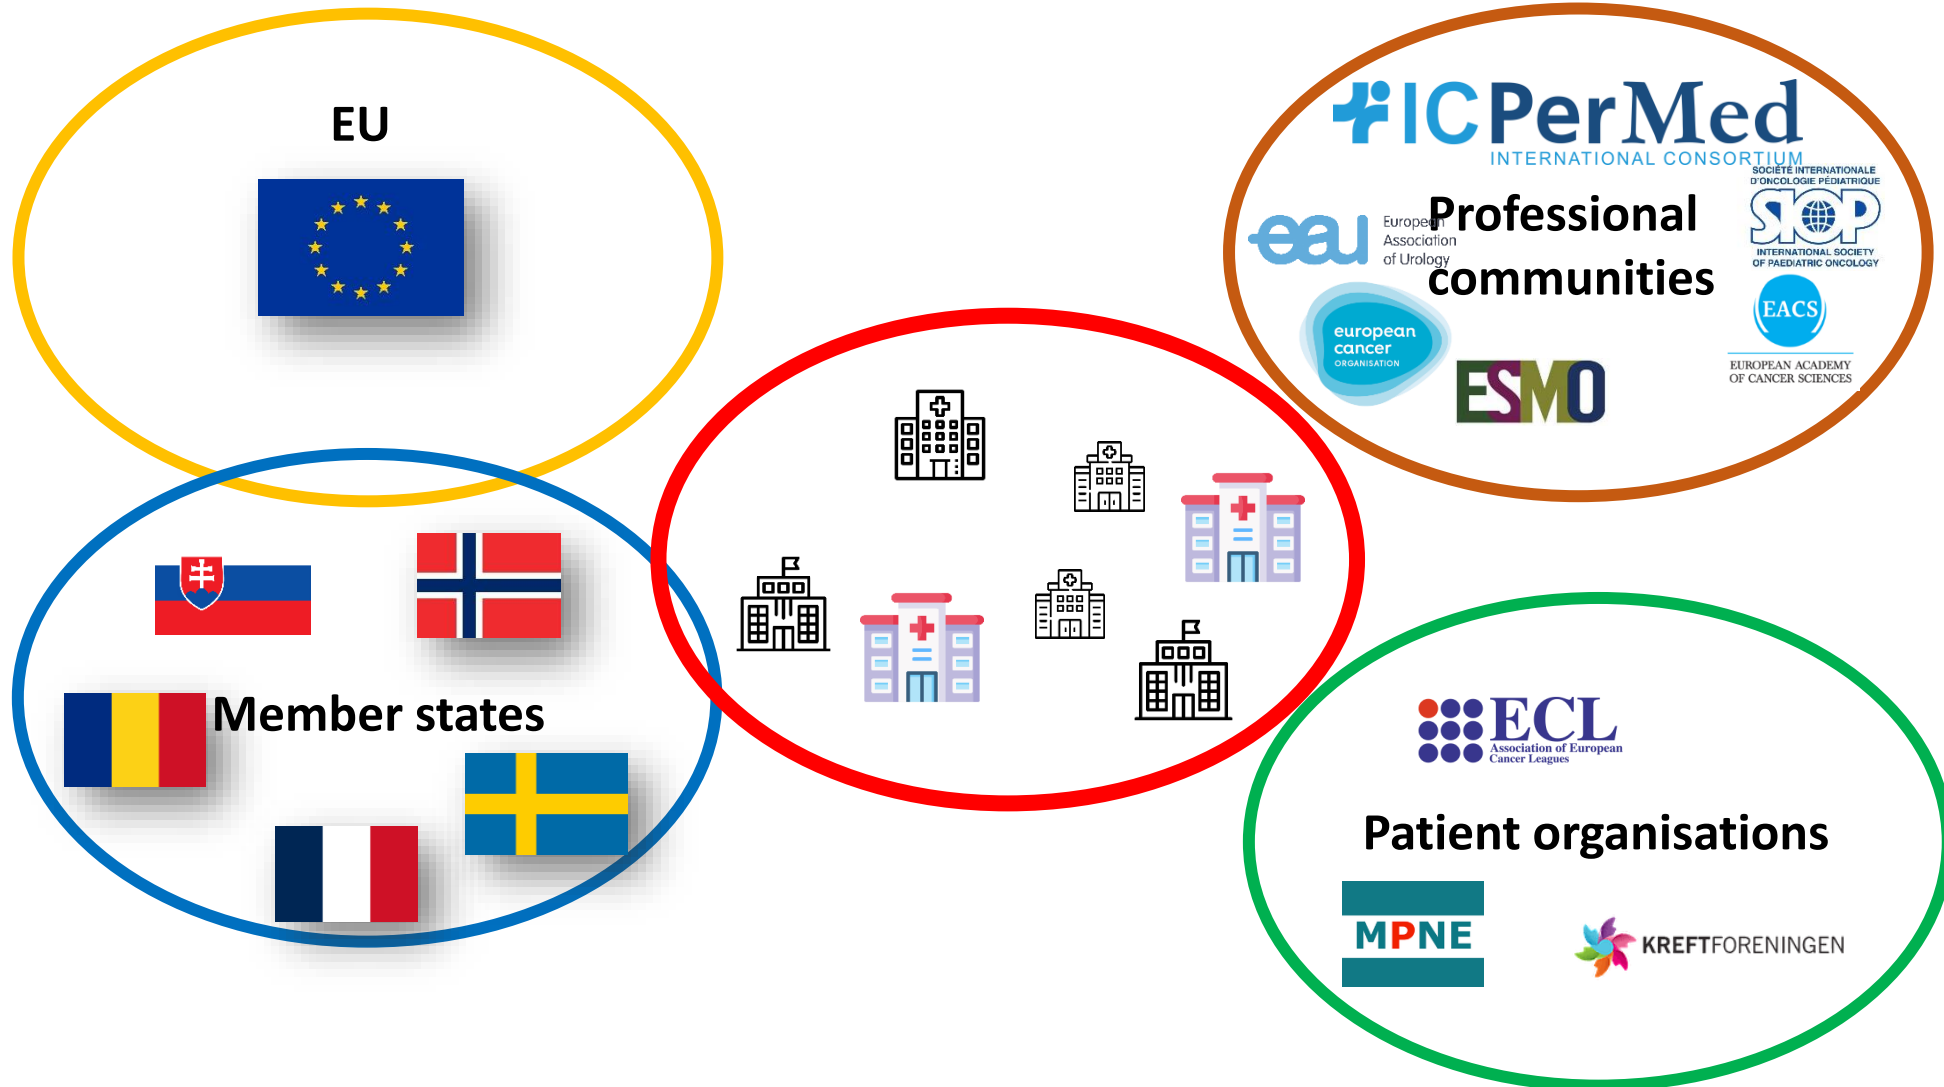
EU

ICPerMed
INTERNATIONAL CONSORTIUM

SOCIÉTÉ INTERNATIONALE D'ONCOLOGIE PÉDIATRIQUE
SIOP
INTERNATIONAL SOCIETY OF PAEDIATRIC ONCOLOGY

eau European Association of Urology

Professional communities

european cancer ORGANISATION

EACS
EUROPEAN ACADEMY OF CANCER SCIENCES

ESMO

Member states

ECL
Association of European Cancer Leagues

Patient organisations

MPNE

KREFTFORENINGEN